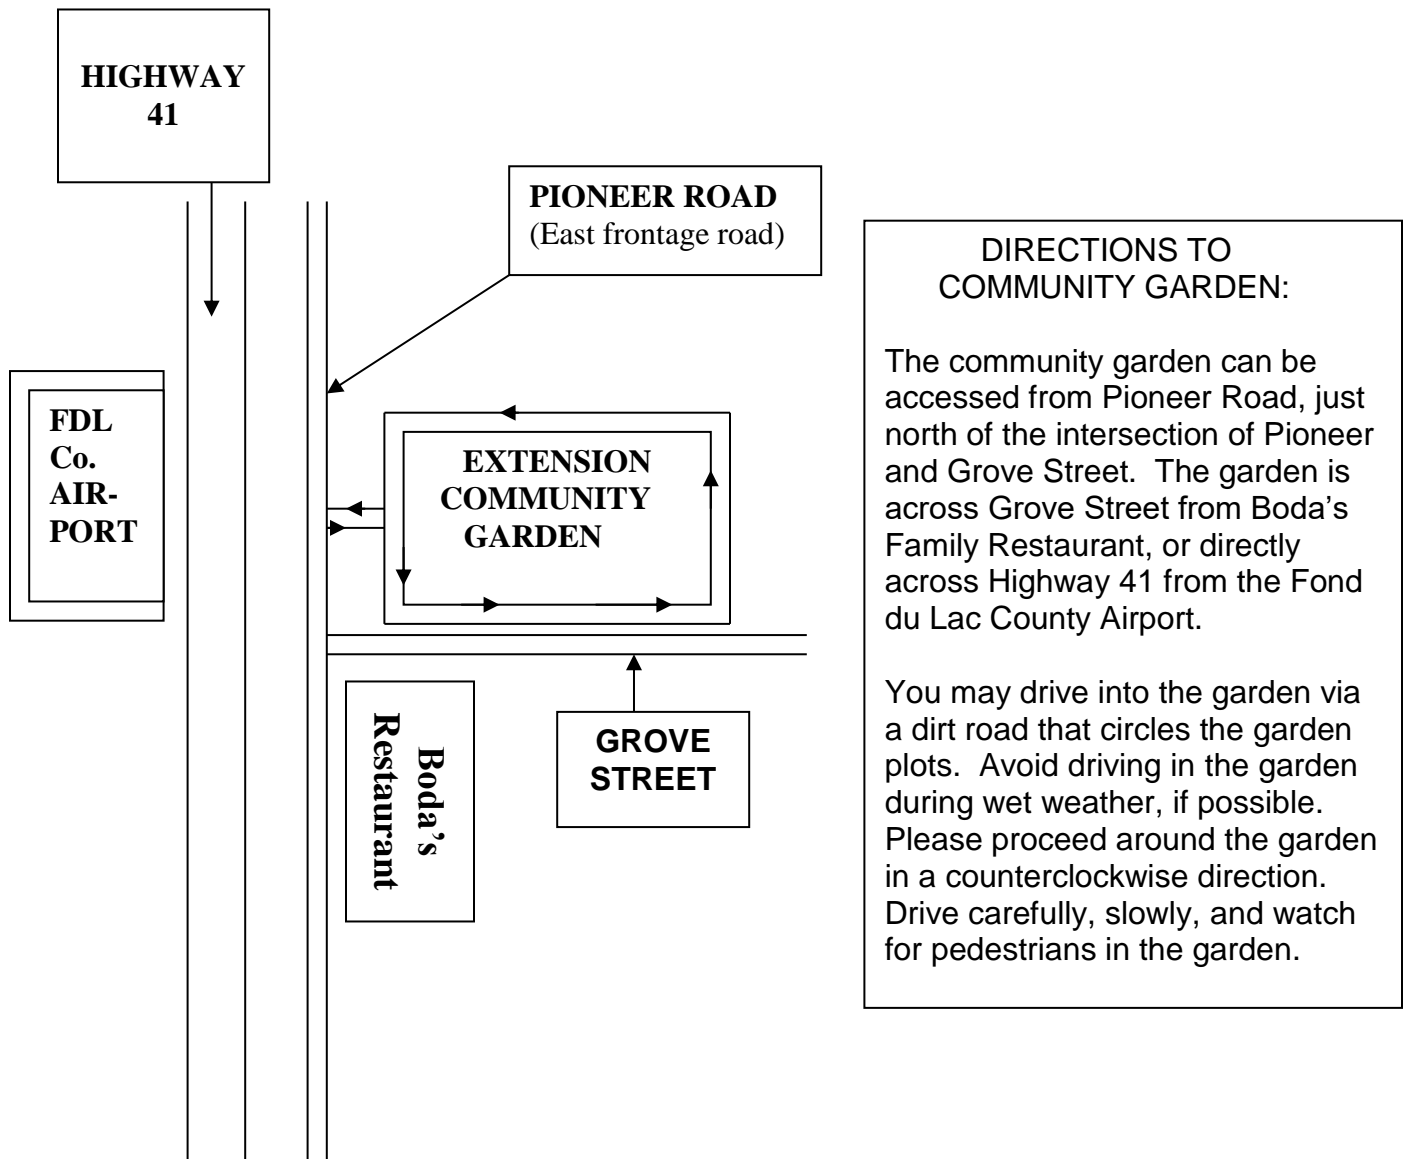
HIGHWAY 41

PIONEER ROAD
(East frontage road)

FDL Co. AIR-PORT

EXTENSION COMMUNITY GARDEN

Boda's Restaurant

GROVE STREET

DIRECTIONS TO COMMUNITY GARDEN:

The community garden can be accessed from Pioneer Road, just north of the intersection of Pioneer and Grove Street. The garden is across Grove Street from Boda's Family Restaurant, or directly across Highway 41 from the Fond du Lac County Airport.

You may drive into the garden via a dirt road that circles the garden plots. Avoid driving in the garden during wet weather, if possible. Please proceed around the garden in a counterclockwise direction. Drive carefully, slowly, and watch for pedestrians in the garden.